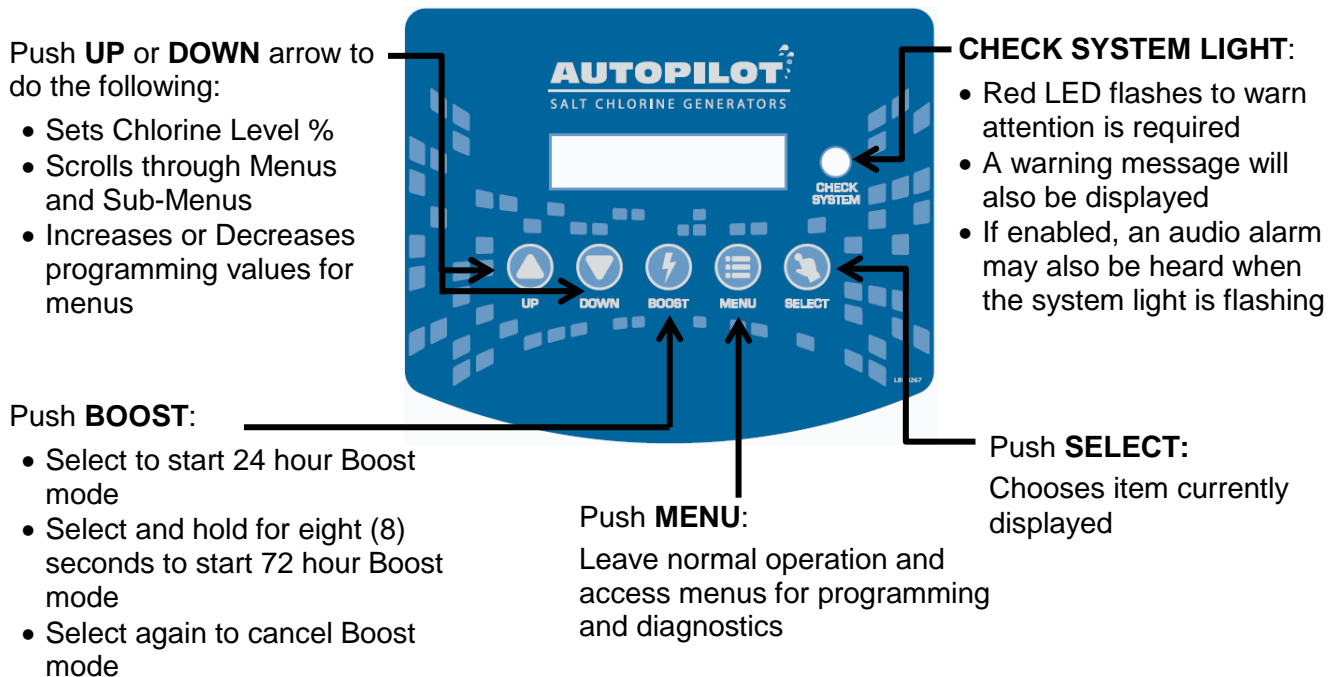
Push **UP** or **DOWN** arrow to do the following:

- Sets Chlorine Level %
- Scrolls through Menus and Sub-Menus
- Increases or Decreases programming values for menus

AUTOPILOT

SALT CHLORINE GENERATORS

CHECK SYSTEM

UP DOWN BOOST MENU SELECT

LB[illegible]267

**CHECK SYSTEM LIGHT**:

- Red LED flashes to warn attention is required
- A warning message will also be displayed
- If enabled, an audio alarm may also be heard when the system light is flashing

Push **BOOST**:

- Select to start 24 hour Boost mode
- Select and hold for eight (8) seconds to start 72 hour Boost mode
- Select again to cancel Boost mode

Push **MENU**:

Leave normal operation and access menus for programming and diagnostics

Push **SELECT:**

Chooses item currently displayed